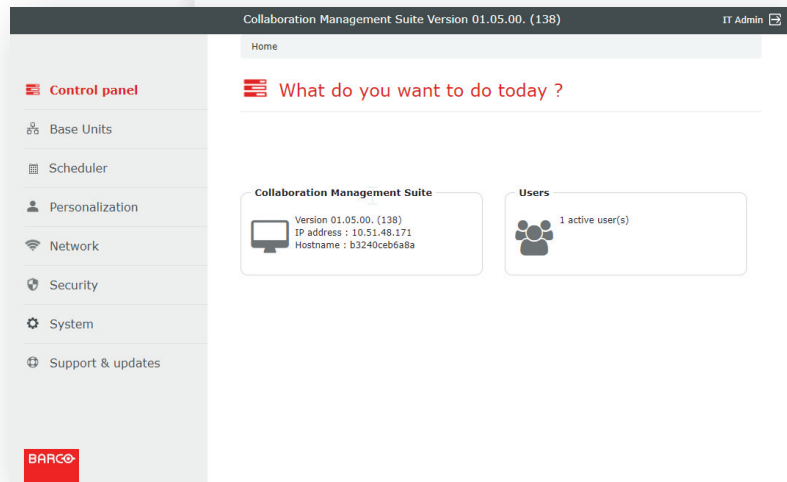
Collaboration Management Suite Version 01.05.00. (138)

IT Admin

Home

Control panel

Base Units

Scheduler

Personalization

Network

Security

System

Support & updates

BARCO

What do you want to do today ?

Collaboration Management Suite

Version 01.05.00. (138)
IP address : 10.51.48.171
Hostname : b3240ceb6a8a

Users

1 active user(s)